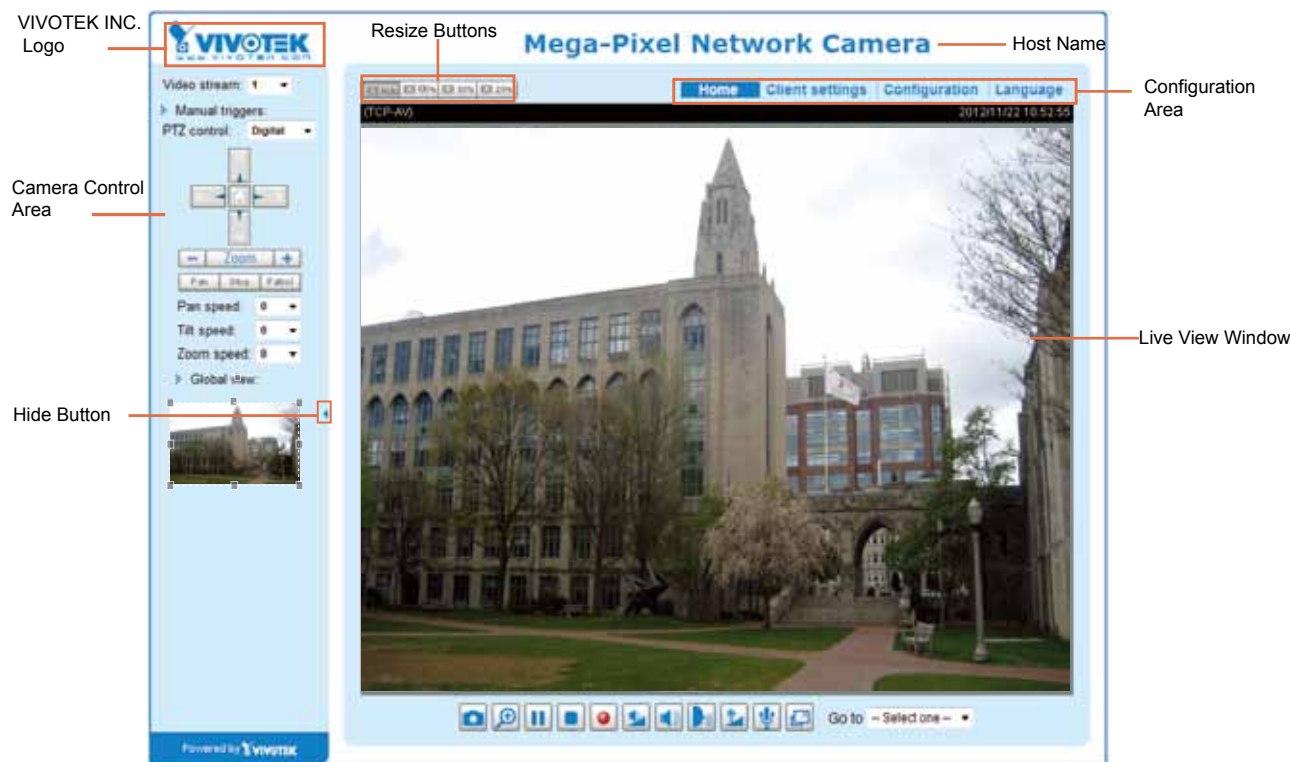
VIVOTEK INC. Logo

VIVOTEK
www.vivotek.com

Resize Buttons

Mega-Pixel Network Camera

Host Name

Video stream: 1

Manual triggers:

PTZ control: Digital

Camera Control Area

Zoom

Pan speed: 0

Tilt speed: 0

Zoom speed: 0

Global view:

Hide Button

Home | Client settings | Configuration | Language

Configuration Area

(TCP-AV)

2012/11/22 10:52:55

Live View Window

Go to -- Select one --

Powered by VIVOTEK